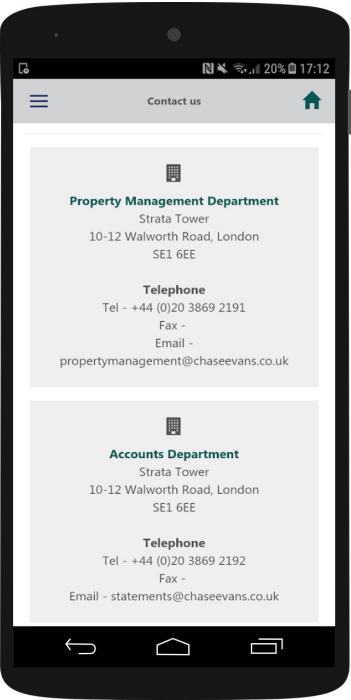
20% 17:12

Contact us

Property Management Department
Strata Tower
10-12 Walworth Road, London
SE1 6EE

Telephone
Tel - +44 (0)20 3869 2191
Fax -
Email - propertymanagement@chaseevans.co.uk

Accounts Department
Strata Tower
10-12 Walworth Road, London
SE1 6EE

Telephone
Tel - +44 (0)20 3869 2192
Fax -
Email - statements@chaseevans.co.uk